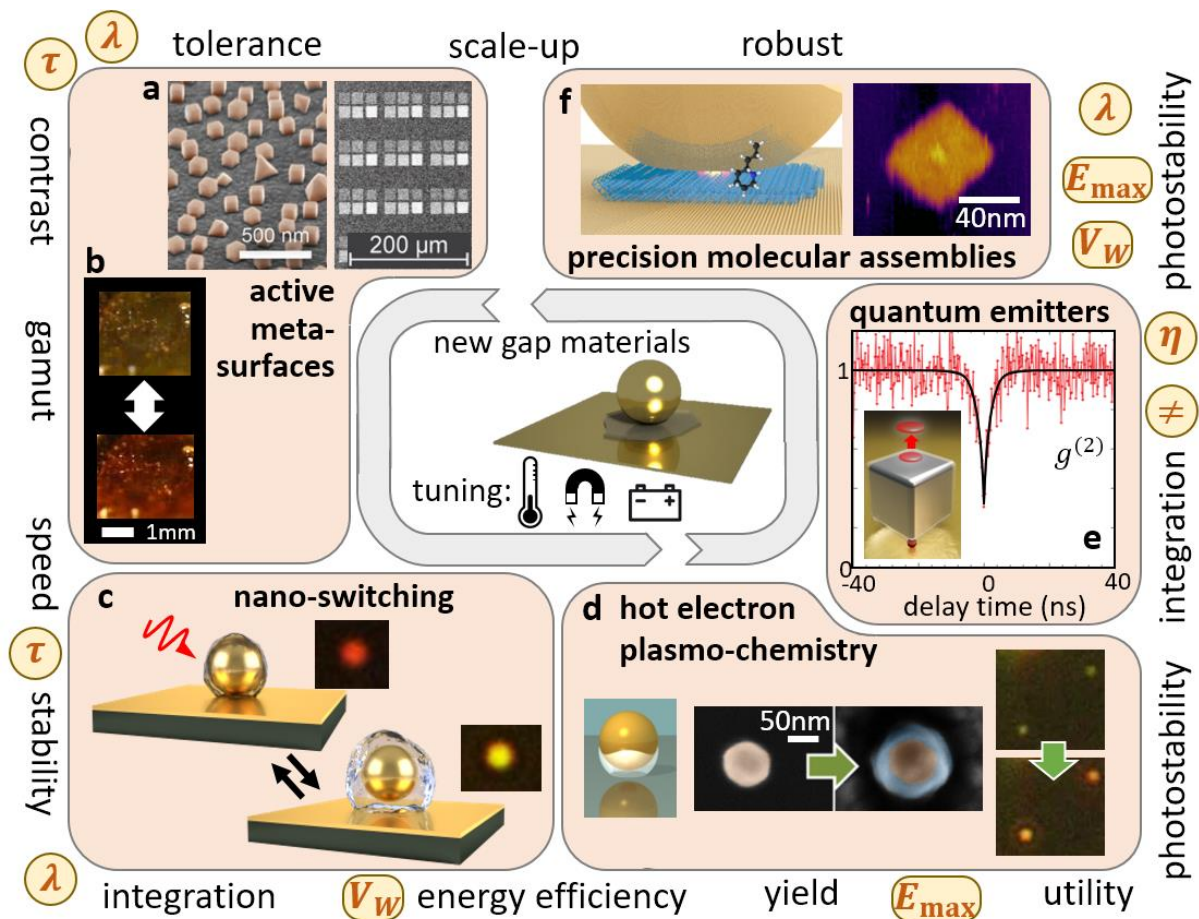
$\tau$ $\lambda$ tolerance scale-up robust

contrast

a

500 nm

200 μm

b

gamut

active meta-surfaces

1mm

speed

f

40nm

precision molecular assemblies

photostability

$\lambda$

$E_{max}$

$V_W$

new gap materials

tuning:

quantum emitters

1

$g^{(2)}$

e

0

-40

0

40

delay time (ns)

$\eta$

$\neq$

integration

c

nano-switching

$\tau$ stability

d hot electron plasmo-chemistry

50nm

photostability

$\lambda$ integration $V_W$ energy efficiency yield $E_{max}$ utility